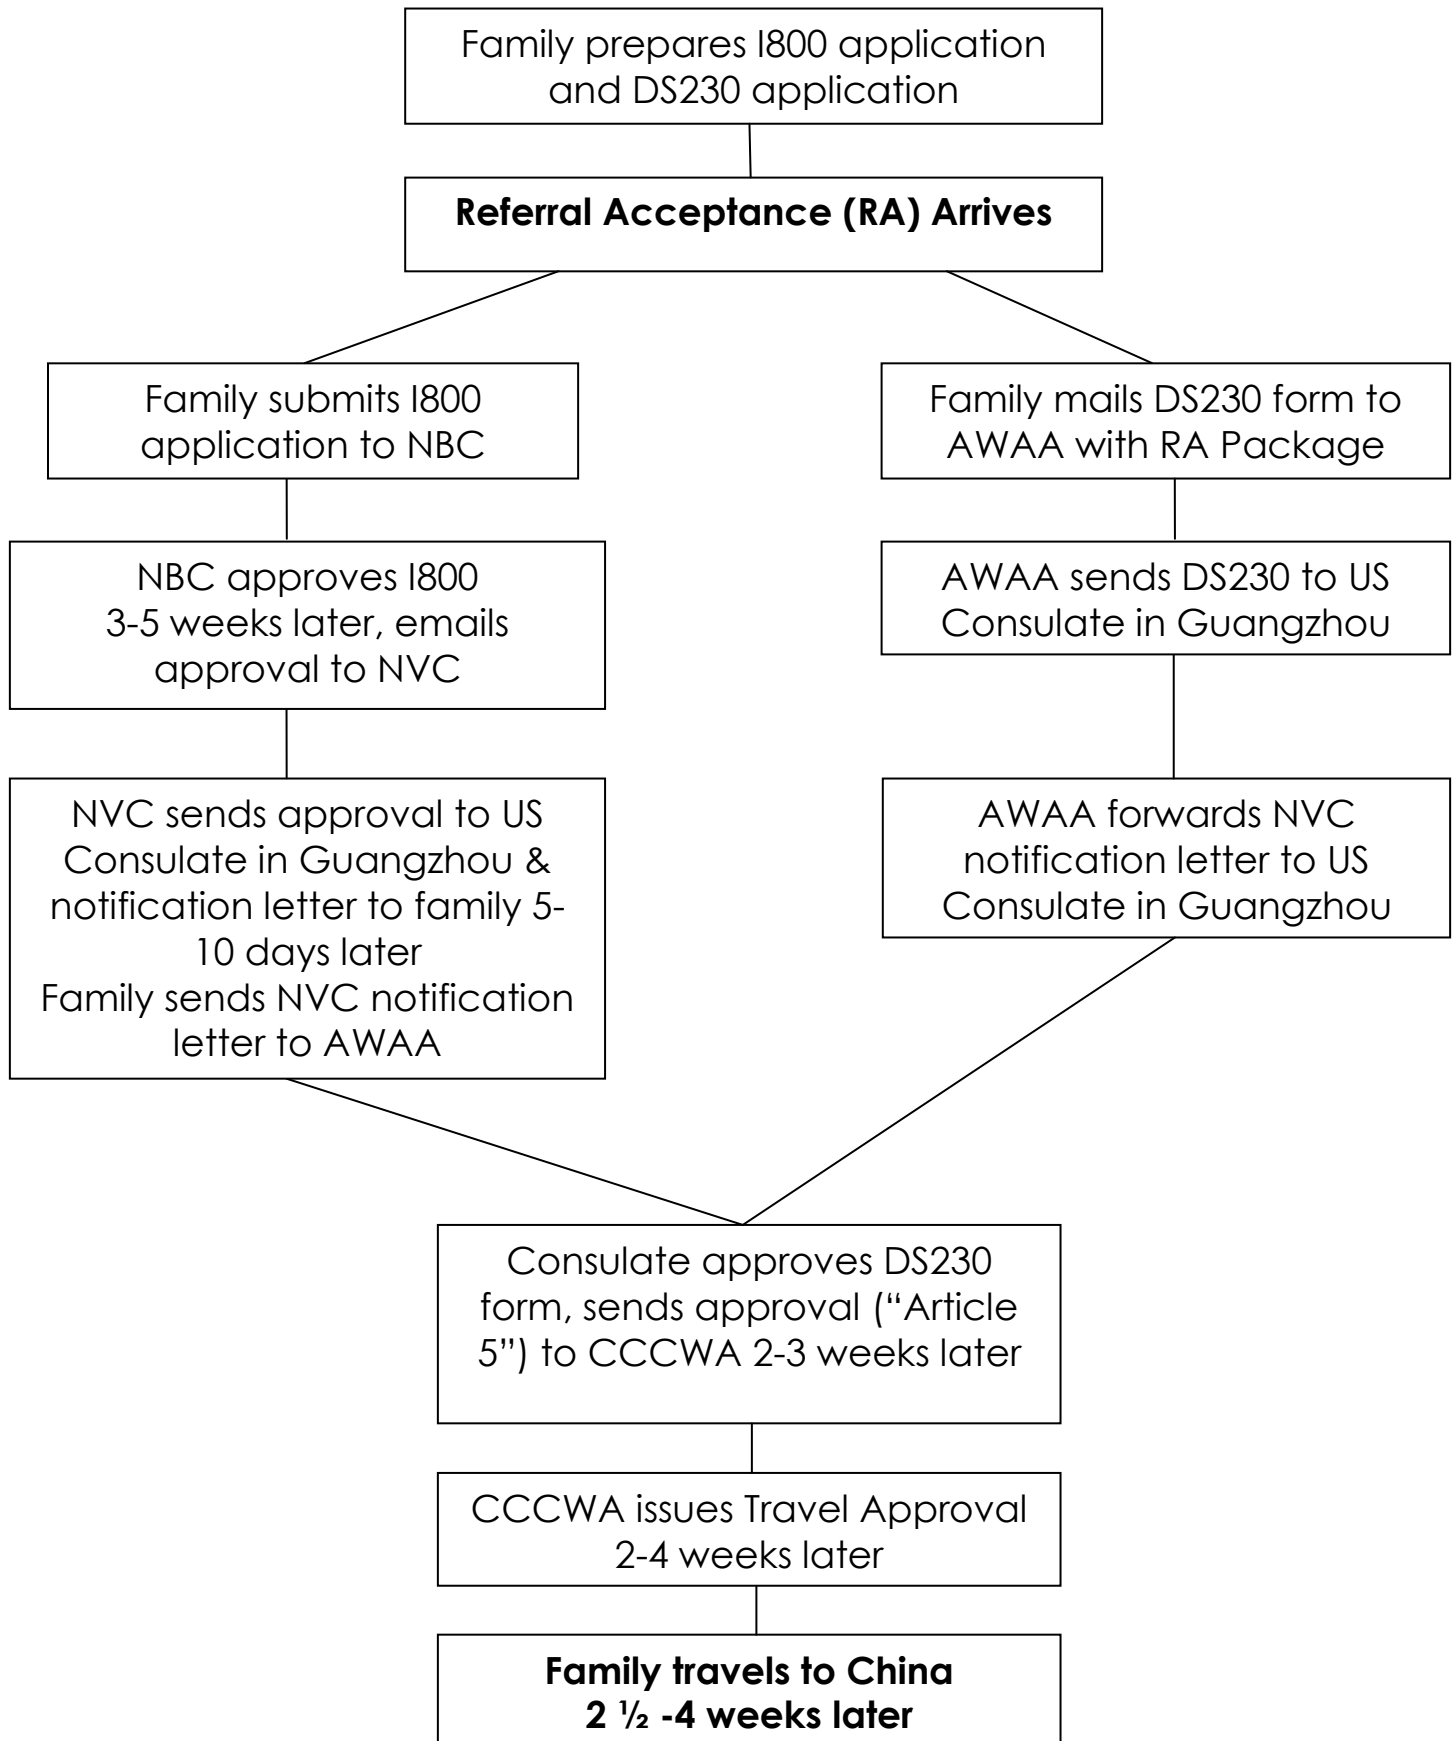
Family prepares I800 application and DS230 application

**Referral Acceptance (RA) Arrives**

Family submits I800 application to NBC

NBC approves I800 3-5 weeks later, emails approval to NVC

NVC sends approval to US Consulate in Guangzhou & notification letter to family 5-10 days later
Family sends NVC notification letter to AWAA

Family mails DS230 form to AWAA with RA Package

AWAA sends DS230 to US Consulate in Guangzhou

AWAA forwards NVC notification letter to US Consulate in Guangzhou

Consulate approves DS230 form, sends approval ("Article 5") to CCCWA 2-3 weeks later

CCCWA issues Travel Approval 2-4 weeks later

**Family travels to China 2 ½ -4 weeks later**